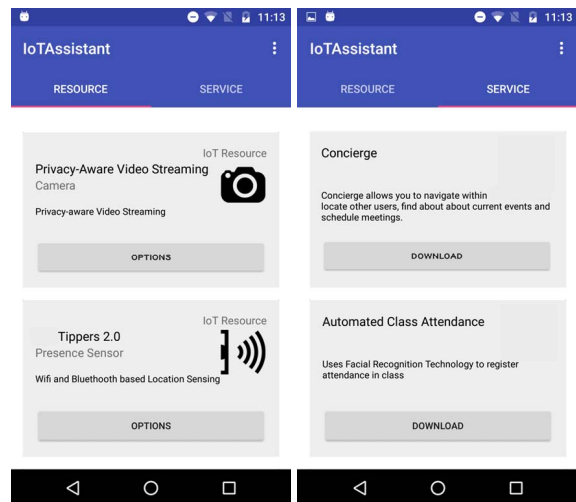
11:13

IoTAssistant

RESOURCE

SERVICE

IoT Resource

Privacy-Aware Video Streaming

Camera

Privacy-aware Video Streaming

OPTIONS

IoT Resource

Tippers 2.0

Presence Sensor

Wifi and Bluethooth based Location Sensing

OPTIONS

11:13

IoTAssistant

RESOURCE

SERVICE

Concierge

Concierge allows you to navigate within locate other users, find about about current events and schedule meetings.

DOWNLOAD

Automated Class Attendance

Uses Facial Recognition Technology to register attendance in class

DOWNLOAD